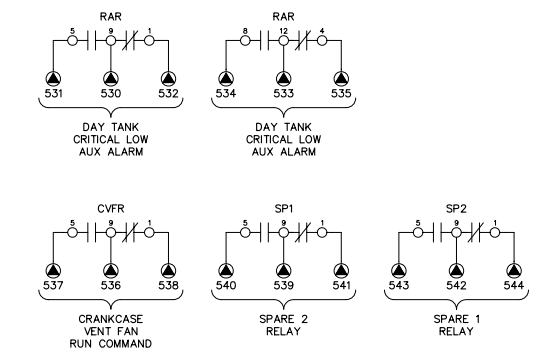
RAR
5 9 1
531 530 532
DAY TANK
CRITICAL LOW
AUX ALARM

RAR
8 12 4
534 533 535
DAY TANK
CRITICAL LOW
AUX ALARM

CVFR
5 9 1
537 536 538
CRANKCASE
VENT FAN
RUN COMMAND

SP1
5 9 1
540 539 541
SPARE 2
RELAY

SP2
5 9 1
543 542 544
SPARE 1
RELAY